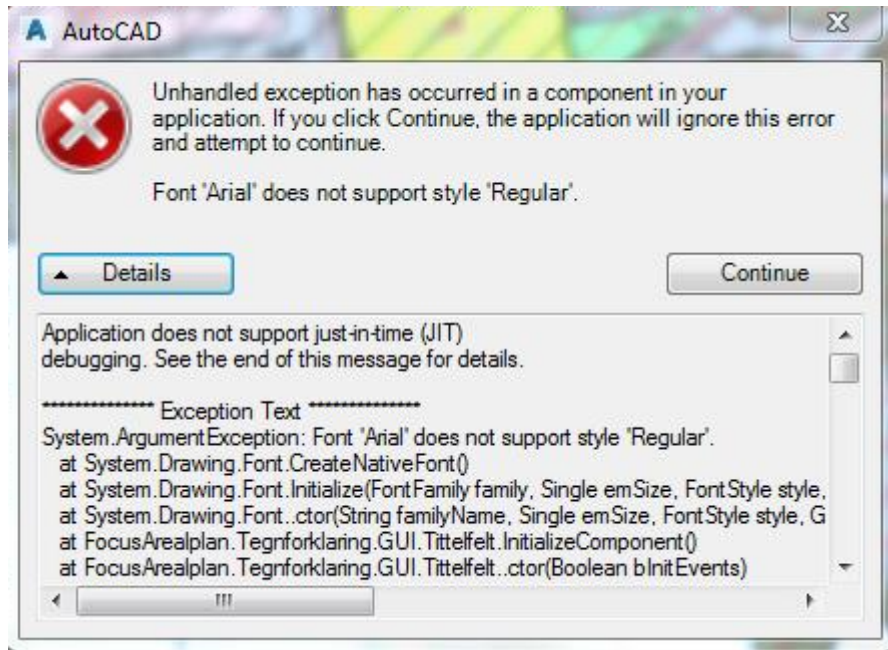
AutoCAD

Unhandled exception has occurred in a component in your application. If you click Continue, the application will ignore this error and attempt to continue.

Font 'Arial' does not support style 'Regular'.

Details

Continue

Application does not support just-in-time (JIT) debugging. See the end of this message for details.

************** Exception Text **************
System.ArgumentException: Font 'Arial' does not support style 'Regular'.
at System.Drawing.Font.CreateNativeFont()
at System.Drawing.Font.Initialize(FontFamily family, Single emSize, FontStyle style,
at System.Drawing.Font..ctor(String familyName, Single emSize, FontStyle style, G
at FocusArealplan.Tegnforklaring.GUI.Tittelfelt.InitializeComponent()
at FocusArealplan.Tegnforklaring.GUI.Tittelfelt..ctor(Boolean bInitEvents)